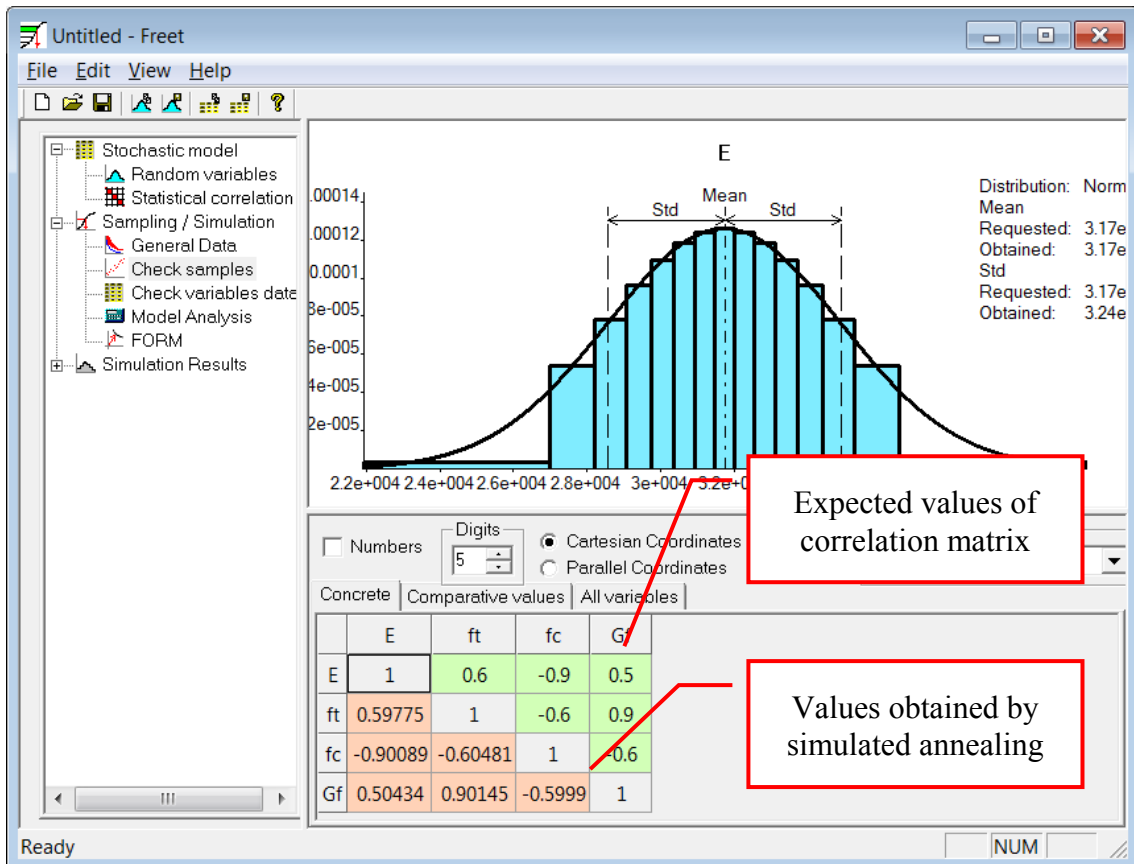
Untitled - Freet

File Edit View Help

Stochastic model
Random variables
Statistical correlation
Sampling / Simulation
General Data
Check samples
Check variables date
Model Analysis
FORM
Simulation Results

E

.00014
.00012
0.0001
8e-005
6e-005
4e-005
2e-005

Std Mean Std

2.2e+004 2.4e+004 2.6e+004 2.8e+004 3e+004 3.2e+0

Distribution: Norm
Mean
Requested: 3.17e
Obtained: 3.17e
Std
Requested: 3.17e
Obtained: 3.24e

Expected values of correlation matrix

Numbers

Digits
5

Cartesian Coordinates
Parallel Coordinates

Concrete | Comparative values | All variables

| | E | ft | fc | Gf |
|---|---|---|---|---|
| E | 1 | 0.6 | -0.9 | 0.5 |
| ft | 0.59775 | 1 | -0.6 | 0.9 |
| fc | -0.90089 | -0.60481 | 1 | -0.6 |
| Gf | 0.50434 | 0.90145 | -0.5999 | 1 |

Values obtained by simulated annealing

Ready NUM